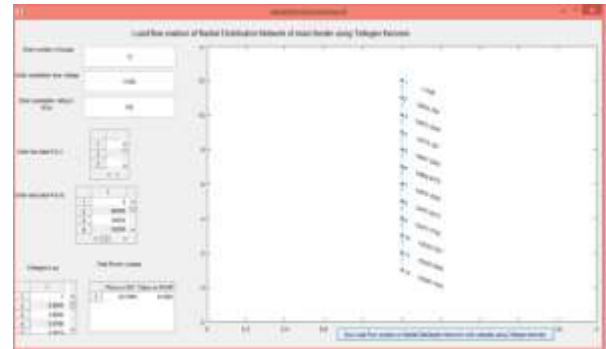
Load flow solution of Radial Distribution Network of main feeder using Tellegen theorem

Enter number of busses

Enter substation bus voltage

Enter substation rating in KVA

Enter line data R,X

Enter bus Load P,Q

Voltages in pu

Total Power Losses

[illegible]